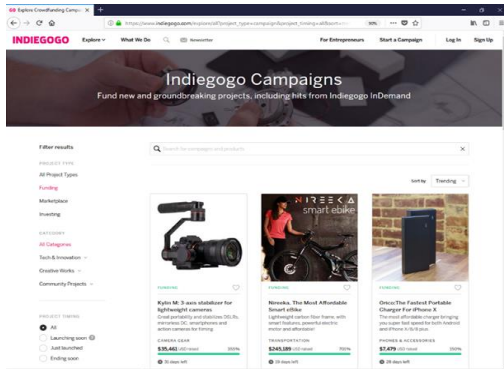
Explore Crowdfunding Camp ×
https://www.indiegogo.com/explore/all?project_type=campaign&project_timing=all&sort=tre
90%

INDIEGOGO Explore What We Do Newsletter For Entrepreneurs Start a Campaign Log In Sign Up

Indiegogo Campaigns
Fund new and groundbreaking projects, including hits from Indiegogo InDemand

Filter results
PROJECT TYPE
All Project Types
Funding
Marketplace
Investing

CATEGORY
All Categories
Tech & Innovation
Creative Works
Community Projects

PROJECT TIMING
All
Launching soon
Just launched
Ending soon

Search for campaigns and products

Sort by Trending

FUNDING
Kylin M: 3-axis stabilizer for lightweight cameras
Great portability and stabilizes DSLRs, mirrorless DC, smartphones and action cameras for filming
CAMERA GEAR
$35,461 USD raised 355%
30 days left

NIREEKA smart ebike
FUNDING
Nireeka, The Most Affordable Smart eBike
Lightweight carbon fiber frame, with smart features, powerful electric motor and affordable!
TRANSPORTATION
$245,189 USD raised 710%
29 days left

FUNDING
Omni:The Fastest Portable Charger For iPhone X
The most affordable charger bringing you super fast speed for both Android and iPhone X/8/8 plus.
PHONES & ACCESSORIES
$7,479 USD raised 250%
29 days left